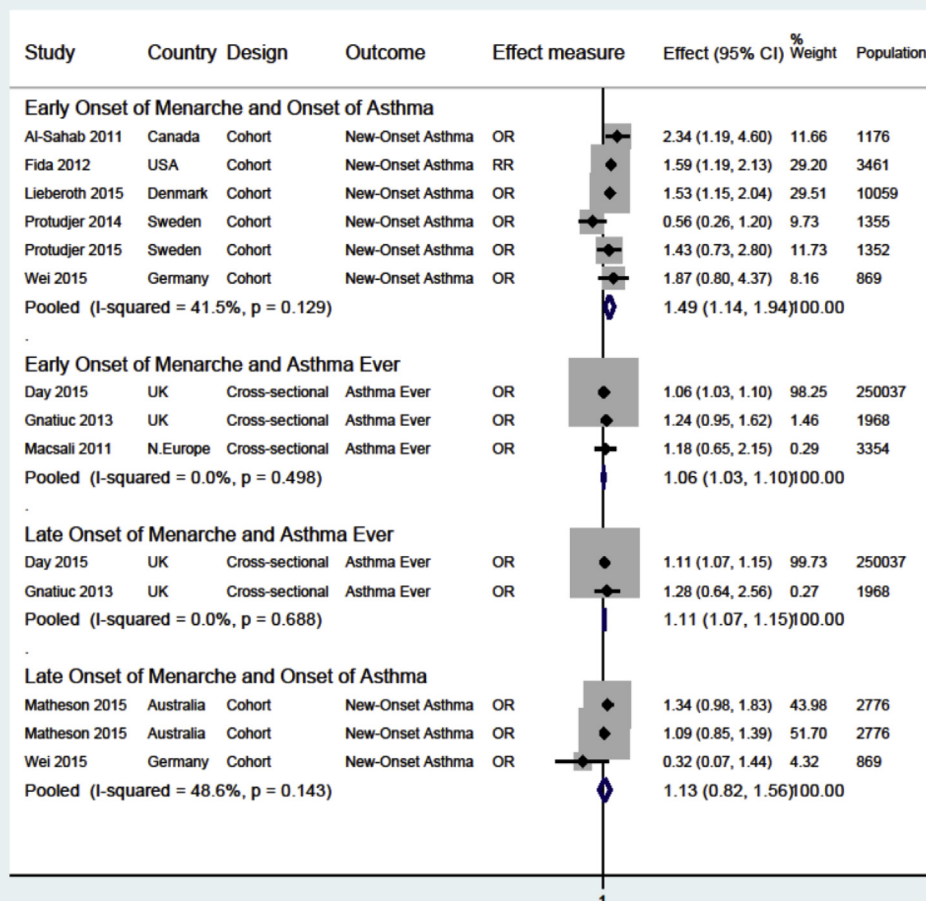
| Study | Country | Design | Outcome | Effect measure | Effect (95% CI) | % Weight | Population |
|---|---|---|---|---|---|---|---|
| Early Onset of Menarche and Onset of Asthma | | | | | | | |
| Al-Sahab 2011 | Canada | Cohort | New-Onset Asthma | OR | 2.34 (1.19, 4.60) | 11.66 | 1176 |
| Fida 2012 | USA | Cohort | New-Onset Asthma | RR | 1.59 (1.19, 2.13) | 29.20 | 3461 |
| Lieberoth 2015 | Denmark | Cohort | New-Onset Asthma | OR | 1.53 (1.15, 2.04) | 29.51 | 10059 |
| Protudjer 2014 | Sweden | Cohort | New-Onset Asthma | OR | 0.56 (0.26, 1.20) | 9.73 | 1355 |
| Protudjer 2015 | Sweden | Cohort | New-Onset Asthma | OR | 1.43 (0.73, 2.80) | 11.73 | 1352 |
| Wei 2015 | Germany | Cohort | New-Onset Asthma | OR | 1.87 (0.80, 4.37) | 8.16 | 869 |
| Pooled (I-squared = 41.5%, p = 0.129) | | | | | 1.49 (1.14, 1.94) | 100.00 | |
| . | | | | | | | |
| Early Onset of Menarche and Asthma Ever | | | | | | | |
| Day 2015 | UK | Cross-sectional | Asthma Ever | OR | 1.06 (1.03, 1.10) | 98.25 | 250037 |
| Gnatiuc 2013 | UK | Cross-sectional | Asthma Ever | OR | 1.24 (0.95, 1.62) | 1.46 | 1968 |
| Macsali 2011 | N.Europe | Cross-sectional | Asthma Ever | OR | 1.18 (0.65, 2.15) | 0.29 | 3354 |
| Pooled (I-squared = 0.0%, p = 0.498) | | | | | 1.06 (1.03, 1.10) | 100.00 | |
| . | | | | | | | |
| Late Onset of Menarche and Asthma Ever | | | | | | | |
| Day 2015 | UK | Cross-sectional | Asthma Ever | OR | 1.11 (1.07, 1.15) | 99.73 | 250037 |
| Gnatiuc 2013 | UK | Cross-sectional | Asthma Ever | OR | 1.28 (0.64, 2.56) | 0.27 | 1968 |
| Pooled (I-squared = 0.0%, p = 0.688) | | | | | 1.11 (1.07, 1.15) | 100.00 | |
| . | | | | | | | |
| Late Onset of Menarche and Onset of Asthma | | | | | | | |
| Matheson 2015 | Australia | Cohort | New-Onset Asthma | OR | 1.34 (0.98, 1.83) | 43.98 | 2776 |
| Matheson 2015 | Australia | Cohort | New-Onset Asthma | OR | 1.09 (0.85, 1.39) | 51.70 | 2776 |
| Wei 2015 | Germany | Cohort | New-Onset Asthma | OR | 0.32 (0.07, 1.44) | 4.32 | 869 |
| Pooled (I-squared = 48.6%, p = 0.143) | | | | | 1.13 (0.82, 1.56) | 100.00 | |

1